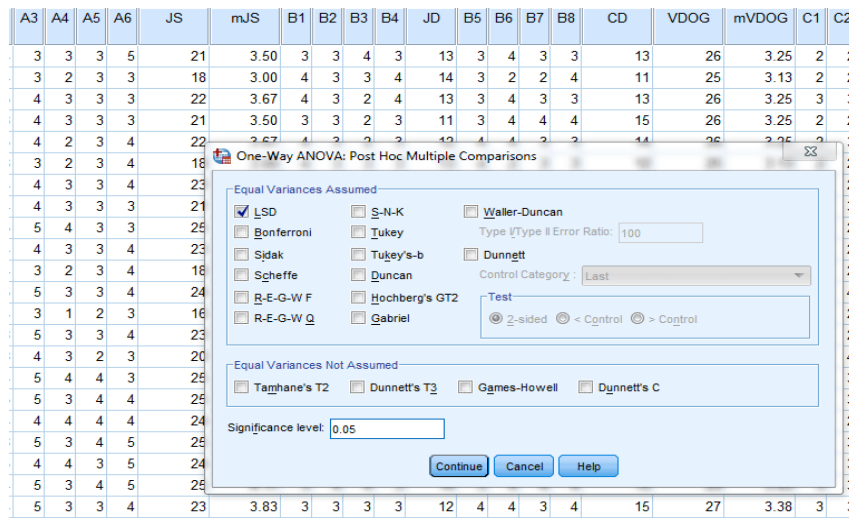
| A3 | A4 | A5 | A6 | JS | mJS | B1 | B2 | B3 | B4 | JD | B5 | B6 | B7 | B8 | CD | VDOG | mVDOG | C1 | C2 |
|---|---|---|---|---|---|---|---|---|---|---|---|---|---|---|---|---|---|---|---|
| 3 | 3 | 3 | 5 | 21 | 3.50 | 3 | 3 | 4 | 3 | 13 | 3 | 4 | 3 | 3 | 13 | 26 | 3.25 | 2 | 2 |
| 3 | 2 | 3 | 3 | 18 | 3.00 | 4 | 3 | 3 | 4 | 14 | 3 | 2 | 2 | 4 | 11 | 25 | 3.13 | 2 | 2 |
| 4 | 3 | 3 | 3 | 22 | 3.67 | 4 | 3 | 2 | 4 | 13 | 3 | 4 | 3 | 3 | 13 | 26 | 3.25 | 3 | 3 |
| 4 | 3 | 3 | 3 | 21 | 3.50 | 3 | 3 | 2 | 3 | 11 | 3 | 4 | 4 | 4 | 15 | 26 | 3.25 | 2 | 2 |
| 4 | 2 | 3 | 4 | 22 | | | | | | | | | | | | | | | |
| 3 | 2 | 3 | 4 | 18 | | | | | | | | | | | | | | | |
| 4 | 3 | 3 | 4 | 23 | | | | | | | | | | | | | | | |
| 4 | 3 | 3 | 3 | 21 | | | | | | | | | | | | | | | |
| 5 | 4 | 3 | 3 | 25 | | | | | | | | | | | | | | | |
| 4 | 3 | 3 | 4 | 23 | | | | | | | | | | | | | | | |
| 3 | 2 | 3 | 4 | 18 | | | | | | | | | | | | | | | |
| 5 | 3 | 3 | 4 | 24 | | | | | | | | | | | | | | | |
| 4 | 1 | 2 | 3 | 16 | | | | | | | | | | | | | | | |
| 5 | 3 | 3 | 4 | 23 | | | | | | | | | | | | | | | |
| 4 | 3 | 2 | 3 | 20 | | | | | | | | | | | | | | | |
| 5 | 4 | 4 | 3 | 25 | | | | | | | | | | | | | | | |
| 5 | 3 | 4 | 4 | 25 | | | | | | | | | | | | | | | |
| 4 | 4 | 4 | 4 | 24 | | | | | | | | | | | | | | | |
| 5 | 3 | 4 | 5 | 25 | | | | | | | | | | | | | | | |
| 4 | 3 | 3 | 5 | 24 | | | | | | | | | | | | | | | |
| 5 | 3 | 4 | 5 | 25 | | | | | | | | | | | | | | | |
| 5 | 3 | 3 | 4 | 23 | 3.83 | 3 | 3 | 3 | 3 | 12 | 4 | 4 | 3 | 4 | 15 | 27 | 3.38 | 3 | 3 |

One-Way ANOVA: Post Hoc Multiple Comparisons

Equal Variances Assumed
LSD
Bonferroni
Sidak
Scheffe
R-E-G-W F
R-E-G-W Q
S-N-K
Tukey
Tukey's-b
Duncan
Hochberg's GT2
Gabriel
Waller-Duncan
Type I/Type II Error Ratio: 100
Dunnett
Control Category : Last
Test
2-sided < Control > Control

Equal Variances Not Assumed
Tamhane's T2 Dunnett's T3 Games-Howell Dunnett's C

Significance level: 0.05

Continue Cancel Help